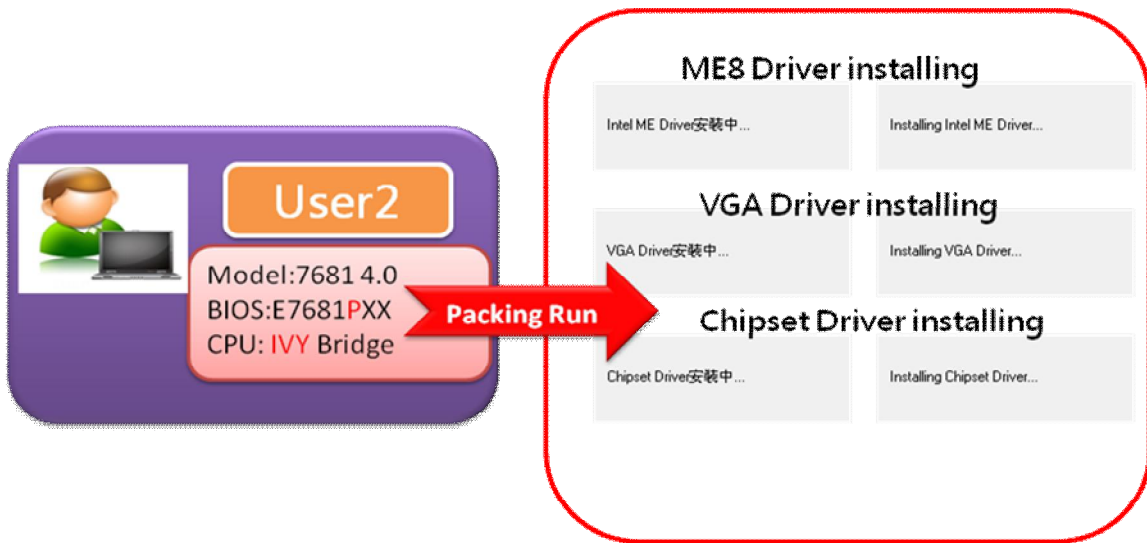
User2

Model:7681 4.0
BIOS:E7681PXX
CPU: IVY Bridge

Packing Run

ME8 Driver installing

Intel ME Driver安裝中...

Installing Intel ME Driver...

VGA Driver installing

VGA Driver安裝中...

Installing VGA Driver...

Chipset Driver installing

Chipset Driver安裝中...

Installing Chipset Driver...